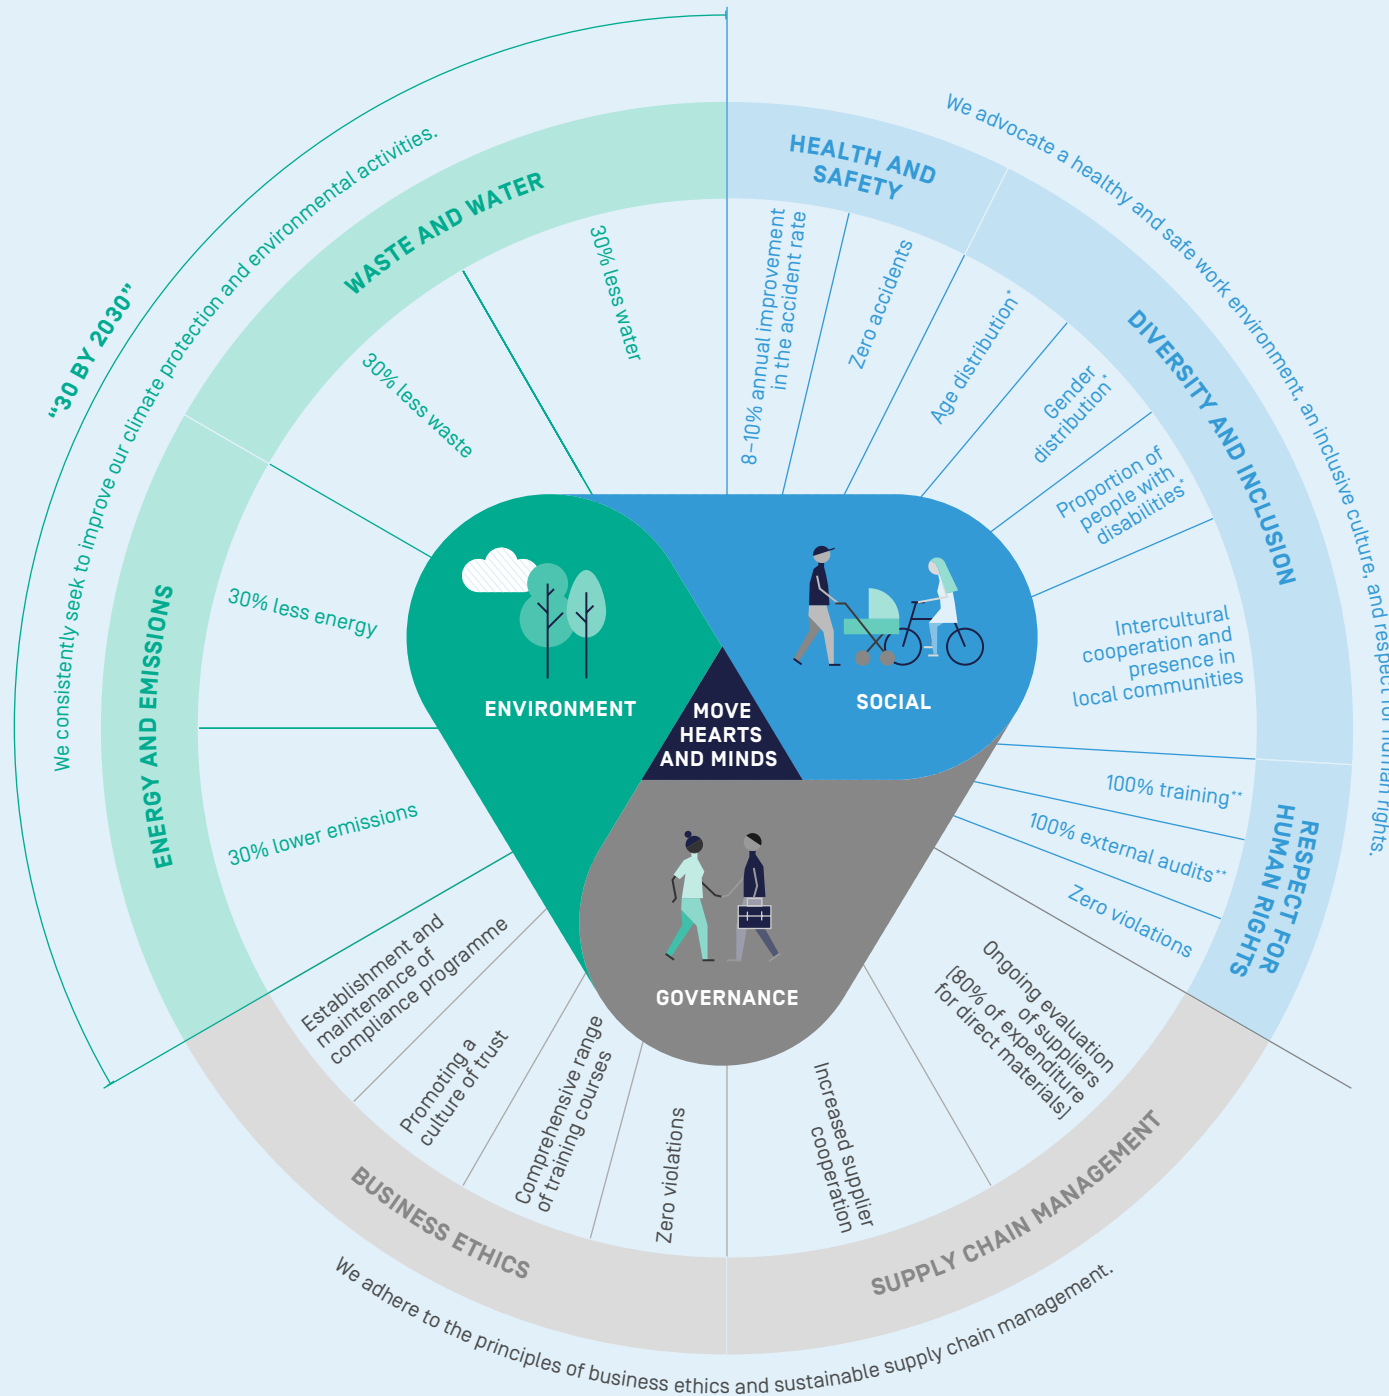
"30 BY 2030"

We consistently seek to improve our climate protection and environmental activities.

WASTE AND WATER

30% less water

30% less waste

ENERGY AND EMISSIONS

30% less energy

30% lower emissions

HEALTH AND SAFETY

We advocate a healthy and safe work environment, an inclusive culture, and respect for human rights.

8–10% annual improvement in the accident rate

Zero accidents

DIVERSITY AND INCLUSION

Age distribution*

Gender distribution*

Proportion of people with disabilities*

Intercultural cooperation and presence in local communities

RESPECT FOR HUMAN RIGHTS

100% training**

100% external audits**

Zero violations

ENVIRONMENT

SOCIAL

MOVE HEARTS AND MINDS

GOVERNANCE

BUSINESS ETHICS

Establishment and maintenance of compliance programme

Promoting a culture of trust

Comprehensive range of training courses

Zero violations

SUPPLY CHAIN MANAGEMENT

Increased supplier cooperation

Ongoing evaluation of suppliers (80% of expenditure for direct materials)

We adhere to the principles of business ethics and sustainable supply chain management.